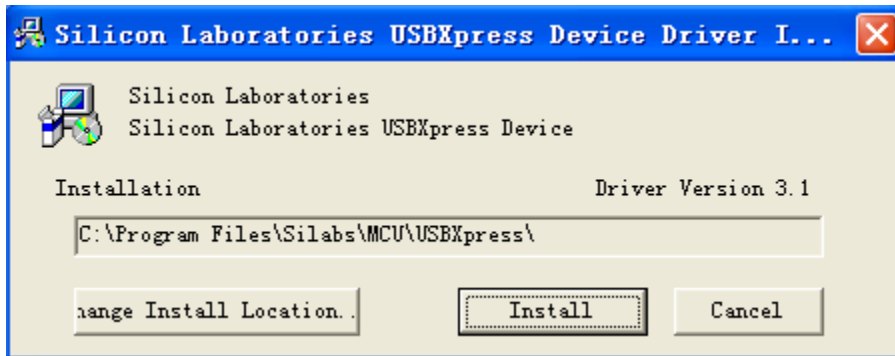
Silicon Laboratories USBXpress Device Driver I...

Silicon Laboratories
Silicon Laboratories USBXpress Device

Installation

Driver Version 3.1

C:\Program Files\Silabs\MCU\USBXpress\

hange Install Location...

Install

Cancel